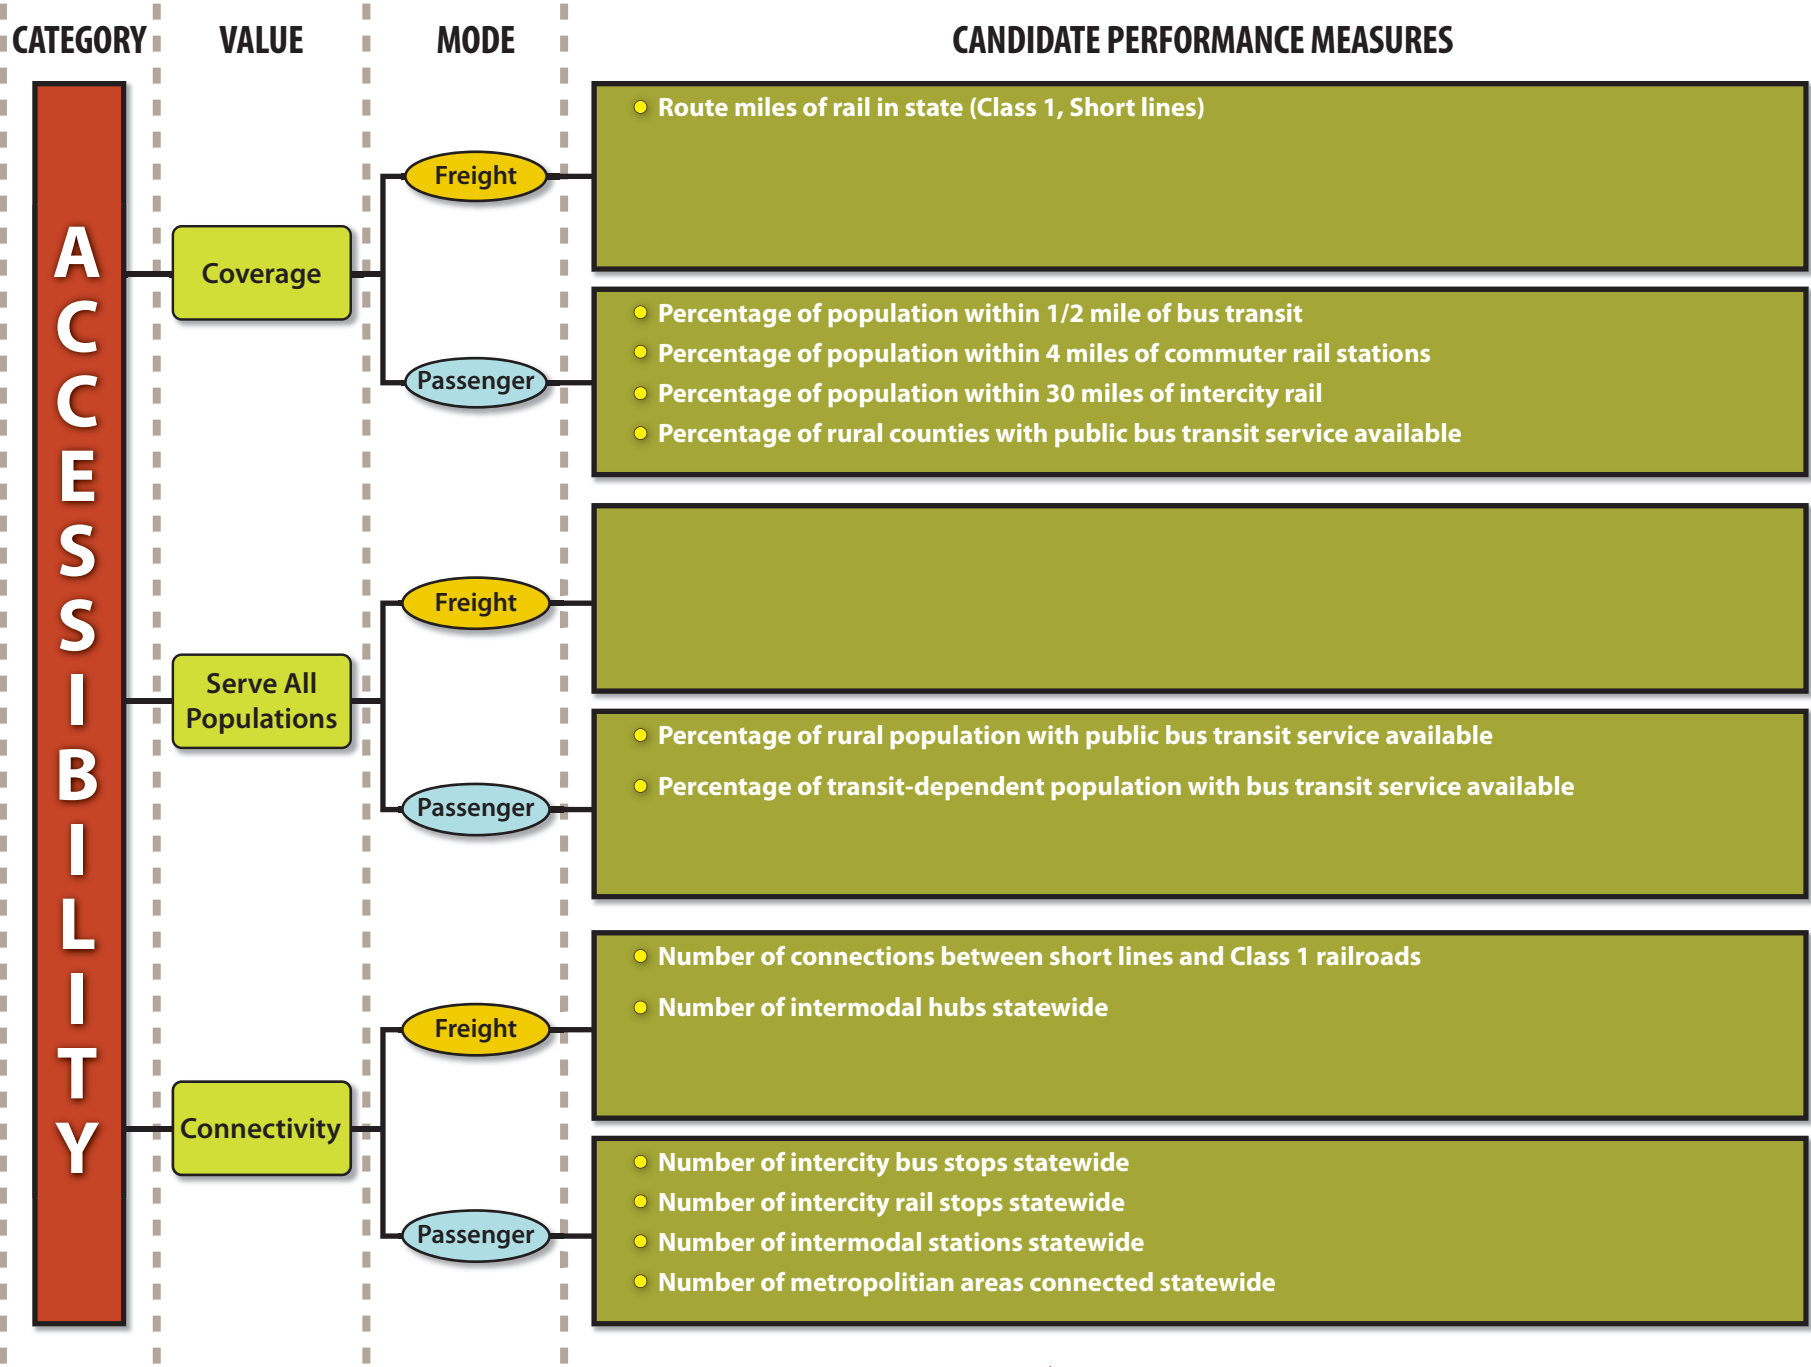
CATEGORY VALUE MODE CANDIDATE PERFORMANCE MEASURES

ACCESSIBILITY

Coverage

Freight

- Route miles of rail in state (Class 1, Short lines)

Passenger

- Percentage of population within 1/2 mile of bus transit
- Percentage of population within 4 miles of commuter rail stations
- Percentage of population within 30 miles of intercity rail
- Percentage of rural counties with public bus transit service available

Serve All Populations

Freight

Passenger

- Percentage of rural population with public bus transit service available
- Percentage of transit-dependent population with bus transit service available

Connectivity

Freight

- Number of connections between short lines and Class 1 railroads
- Number of intermodal hubs statewide

Passenger

- Number of intercity bus stops statewide
- Number of intercity rail stops statewide
- Number of intermodal stations statewide
- Number of metropolitan areas connected statewide